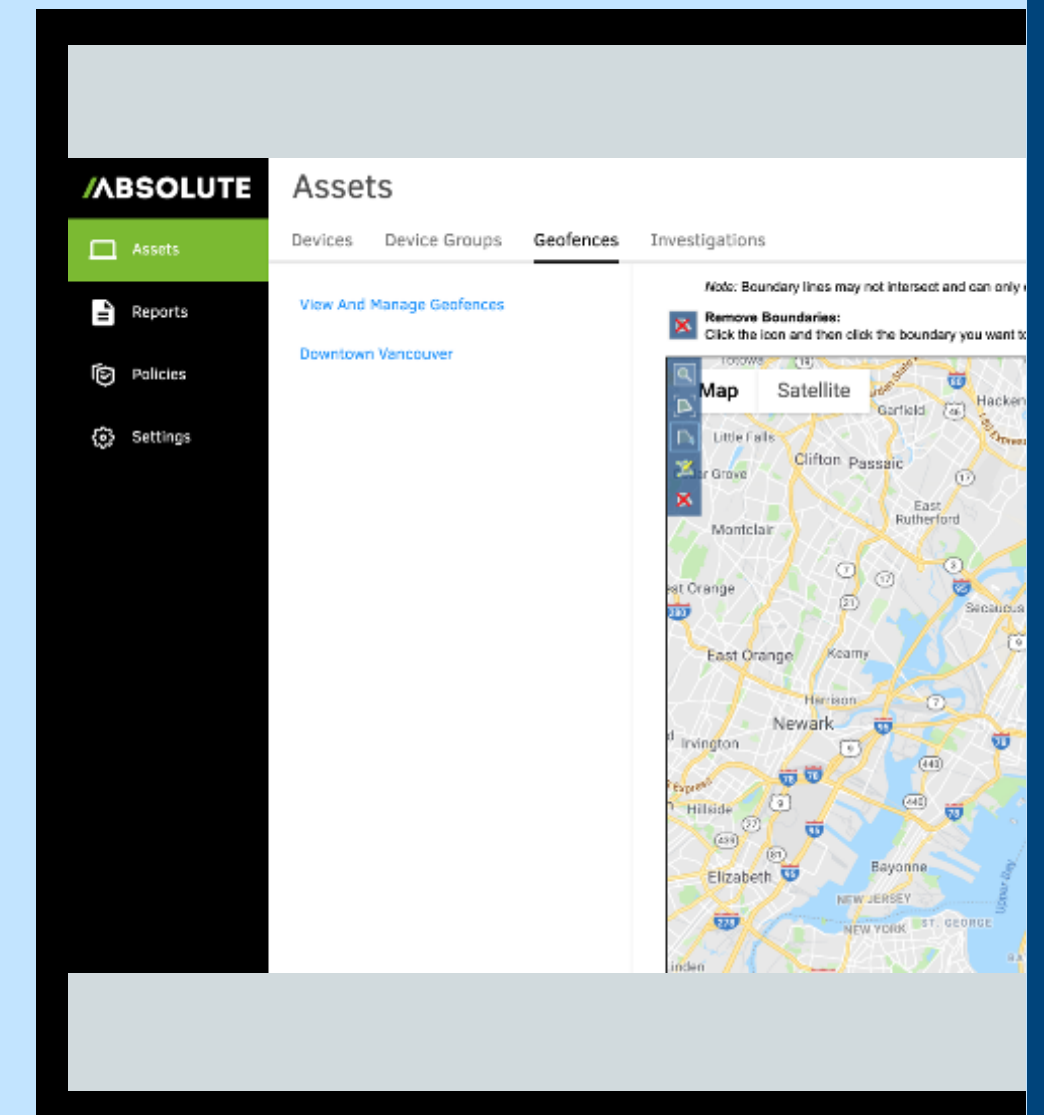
/ABSOLUTE

Assets

Reports

Policies

Settings

Assets

Devices Device Groups Geofences Investigations

View And Manage Geofences

Downtown Vancouver

Note: Boundary lines may not intersect and can only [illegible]

Remove Boundaries:
Click the icon and then click the boundary you want t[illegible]

Map Satellite

Totowa Garfield Hacken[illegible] Little Falls Clifton Passaic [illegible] Grove East Rutherford Montclair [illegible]st Orange Secaucus East Orange Kearny Harrison Newark Irvington Hillside Elizabeth Bayonne NEW JERSEY NEW YORK ST. GEORGE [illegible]inden